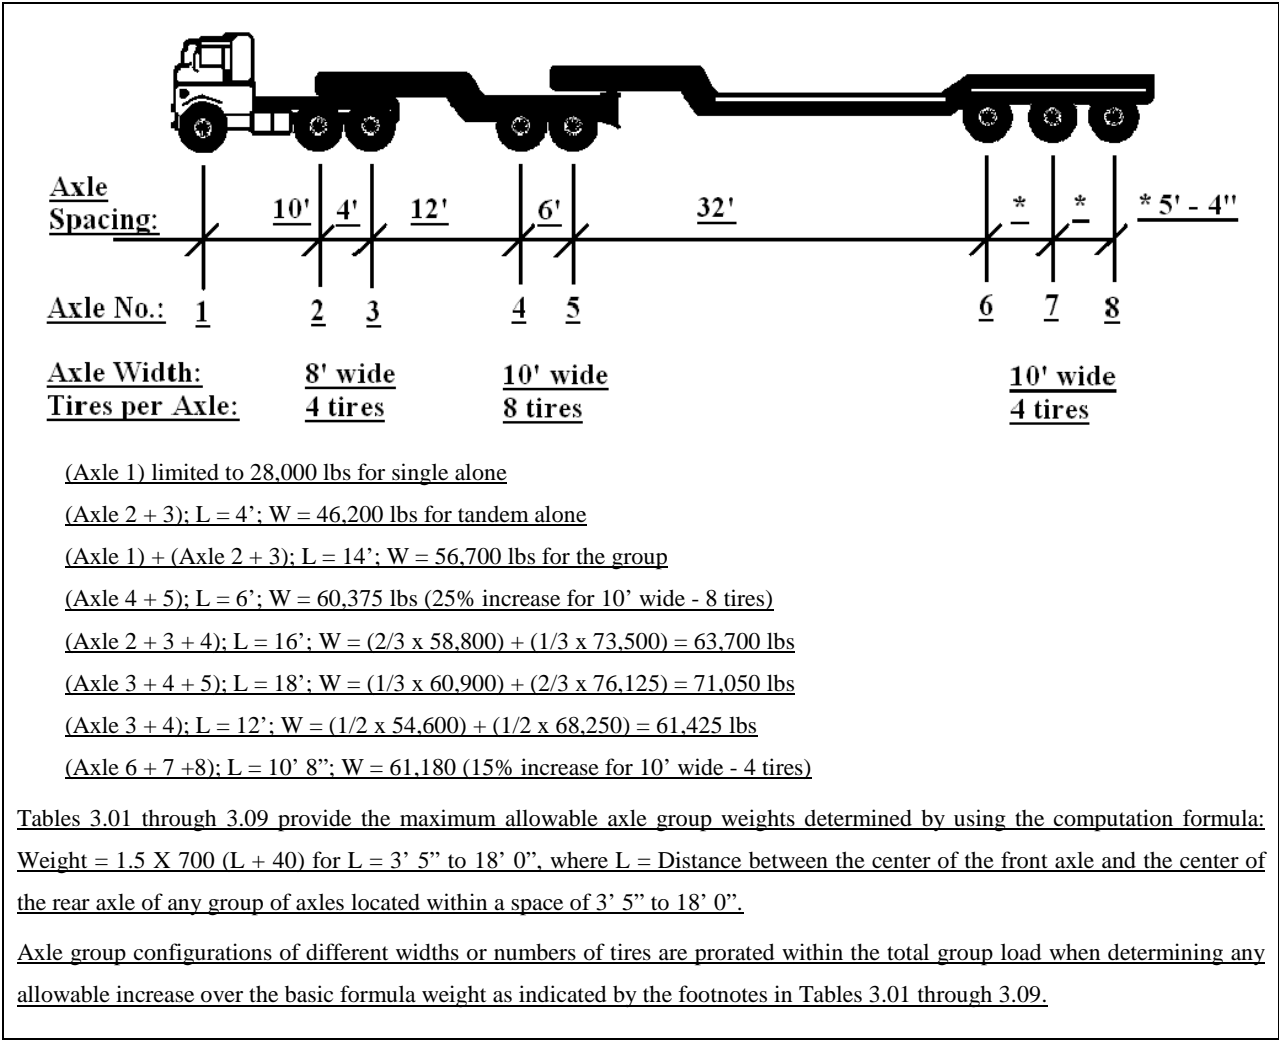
Axle Spacing:

10' 4' 12' 6' 32' * * * 5' - 4"

Axle No.: 1 2 3 4 5 6 7 8

Axle Width: 8' wide 10' wide 10' wide
Tires per Axle: 4 tires 8 tires 4 tires

(Axle 1) limited to 28,000 lbs for single alone

(Axle 2 + 3); L = 4'; W = 46,200 lbs for tandem alone

(Axle 1) + (Axle 2 + 3); L = 14'; W = 56,700 lbs for the group

(Axle 4 + 5); L = 6'; W = 60,375 lbs (25% increase for 10' wide - 8 tires)

(Axle 2 + 3 + 4); L = 16'; W = (2/3 x 58,800) + (1/3 x 73,500) = 63,700 lbs

(Axle 3 + 4 + 5); L = 18'; W = (1/3 x 60,900) + (2/3 x 76,125) = 71,050 lbs

(Axle 3 + 4); L = 12'; W = (1/2 x 54,600) + (1/2 x 68,250) = 61,425 lbs

(Axle 6 + 7 +8); L = 10' 8"; W = 61,180 (15% increase for 10' wide - 4 tires)

Tables 3.01 through 3.09 provide the maximum allowable axle group weights determined by using the computation formula: Weight = 1.5 X 700 (L + 40) for L = 3' 5" to 18' 0", where L = Distance between the center of the front axle and the center of the rear axle of any group of axles located within a space of 3' 5" to 18' 0".

Axle group configurations of different widths or numbers of tires are prorated within the total group load when determining any allowable increase over the basic formula weight as indicated by the footnotes in Tables 3.01 through 3.09.